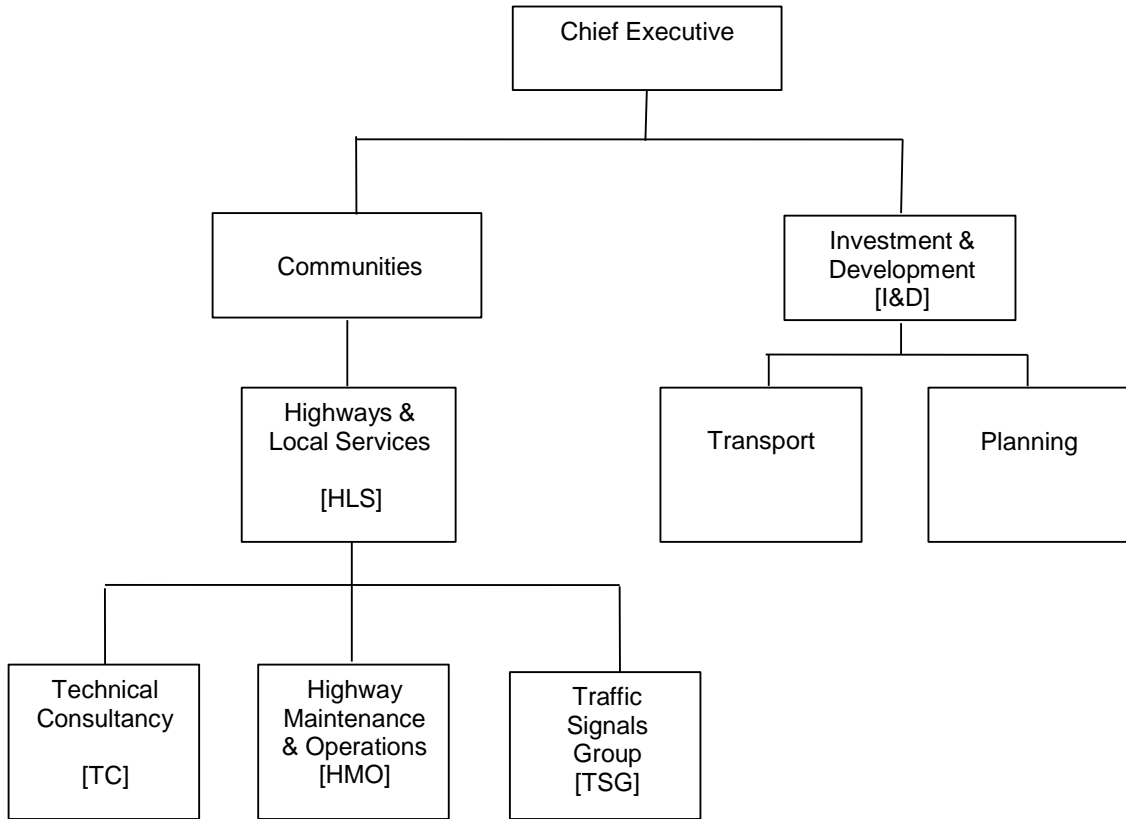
Chief Executive

Communities

Investment & Development [I&D]

Highways & Local Services

[HLS]

Transport

Planning

Technical Consultancy

[TC]

Highway Maintenance & Operations [HMO]

Traffic Signals Group [TSG]